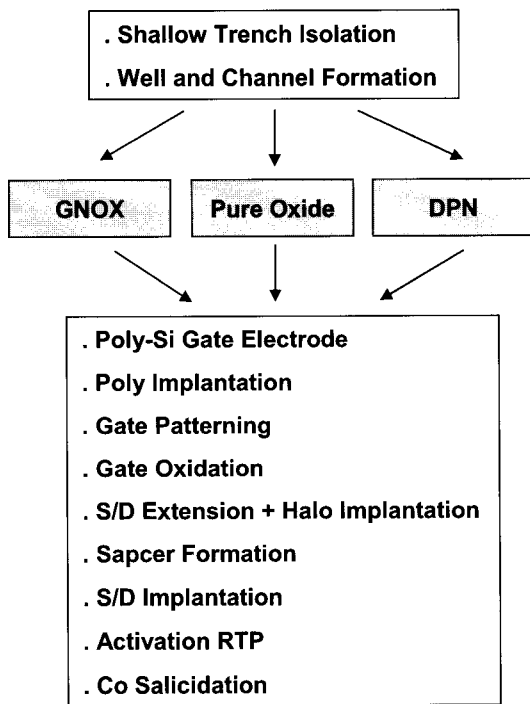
. Shallow Trench Isolation
. Well and Channel Formation

GNOX

Pure Oxide

DPN

. Poly-Si Gate Electrode
. Poly Implantation
. Gate Patterning
. Gate Oxidation
. S/D Extension + Halo Implantation
. Sapcer Formation
. S/D Implantation
. Activation RTP
. Co Salicidation